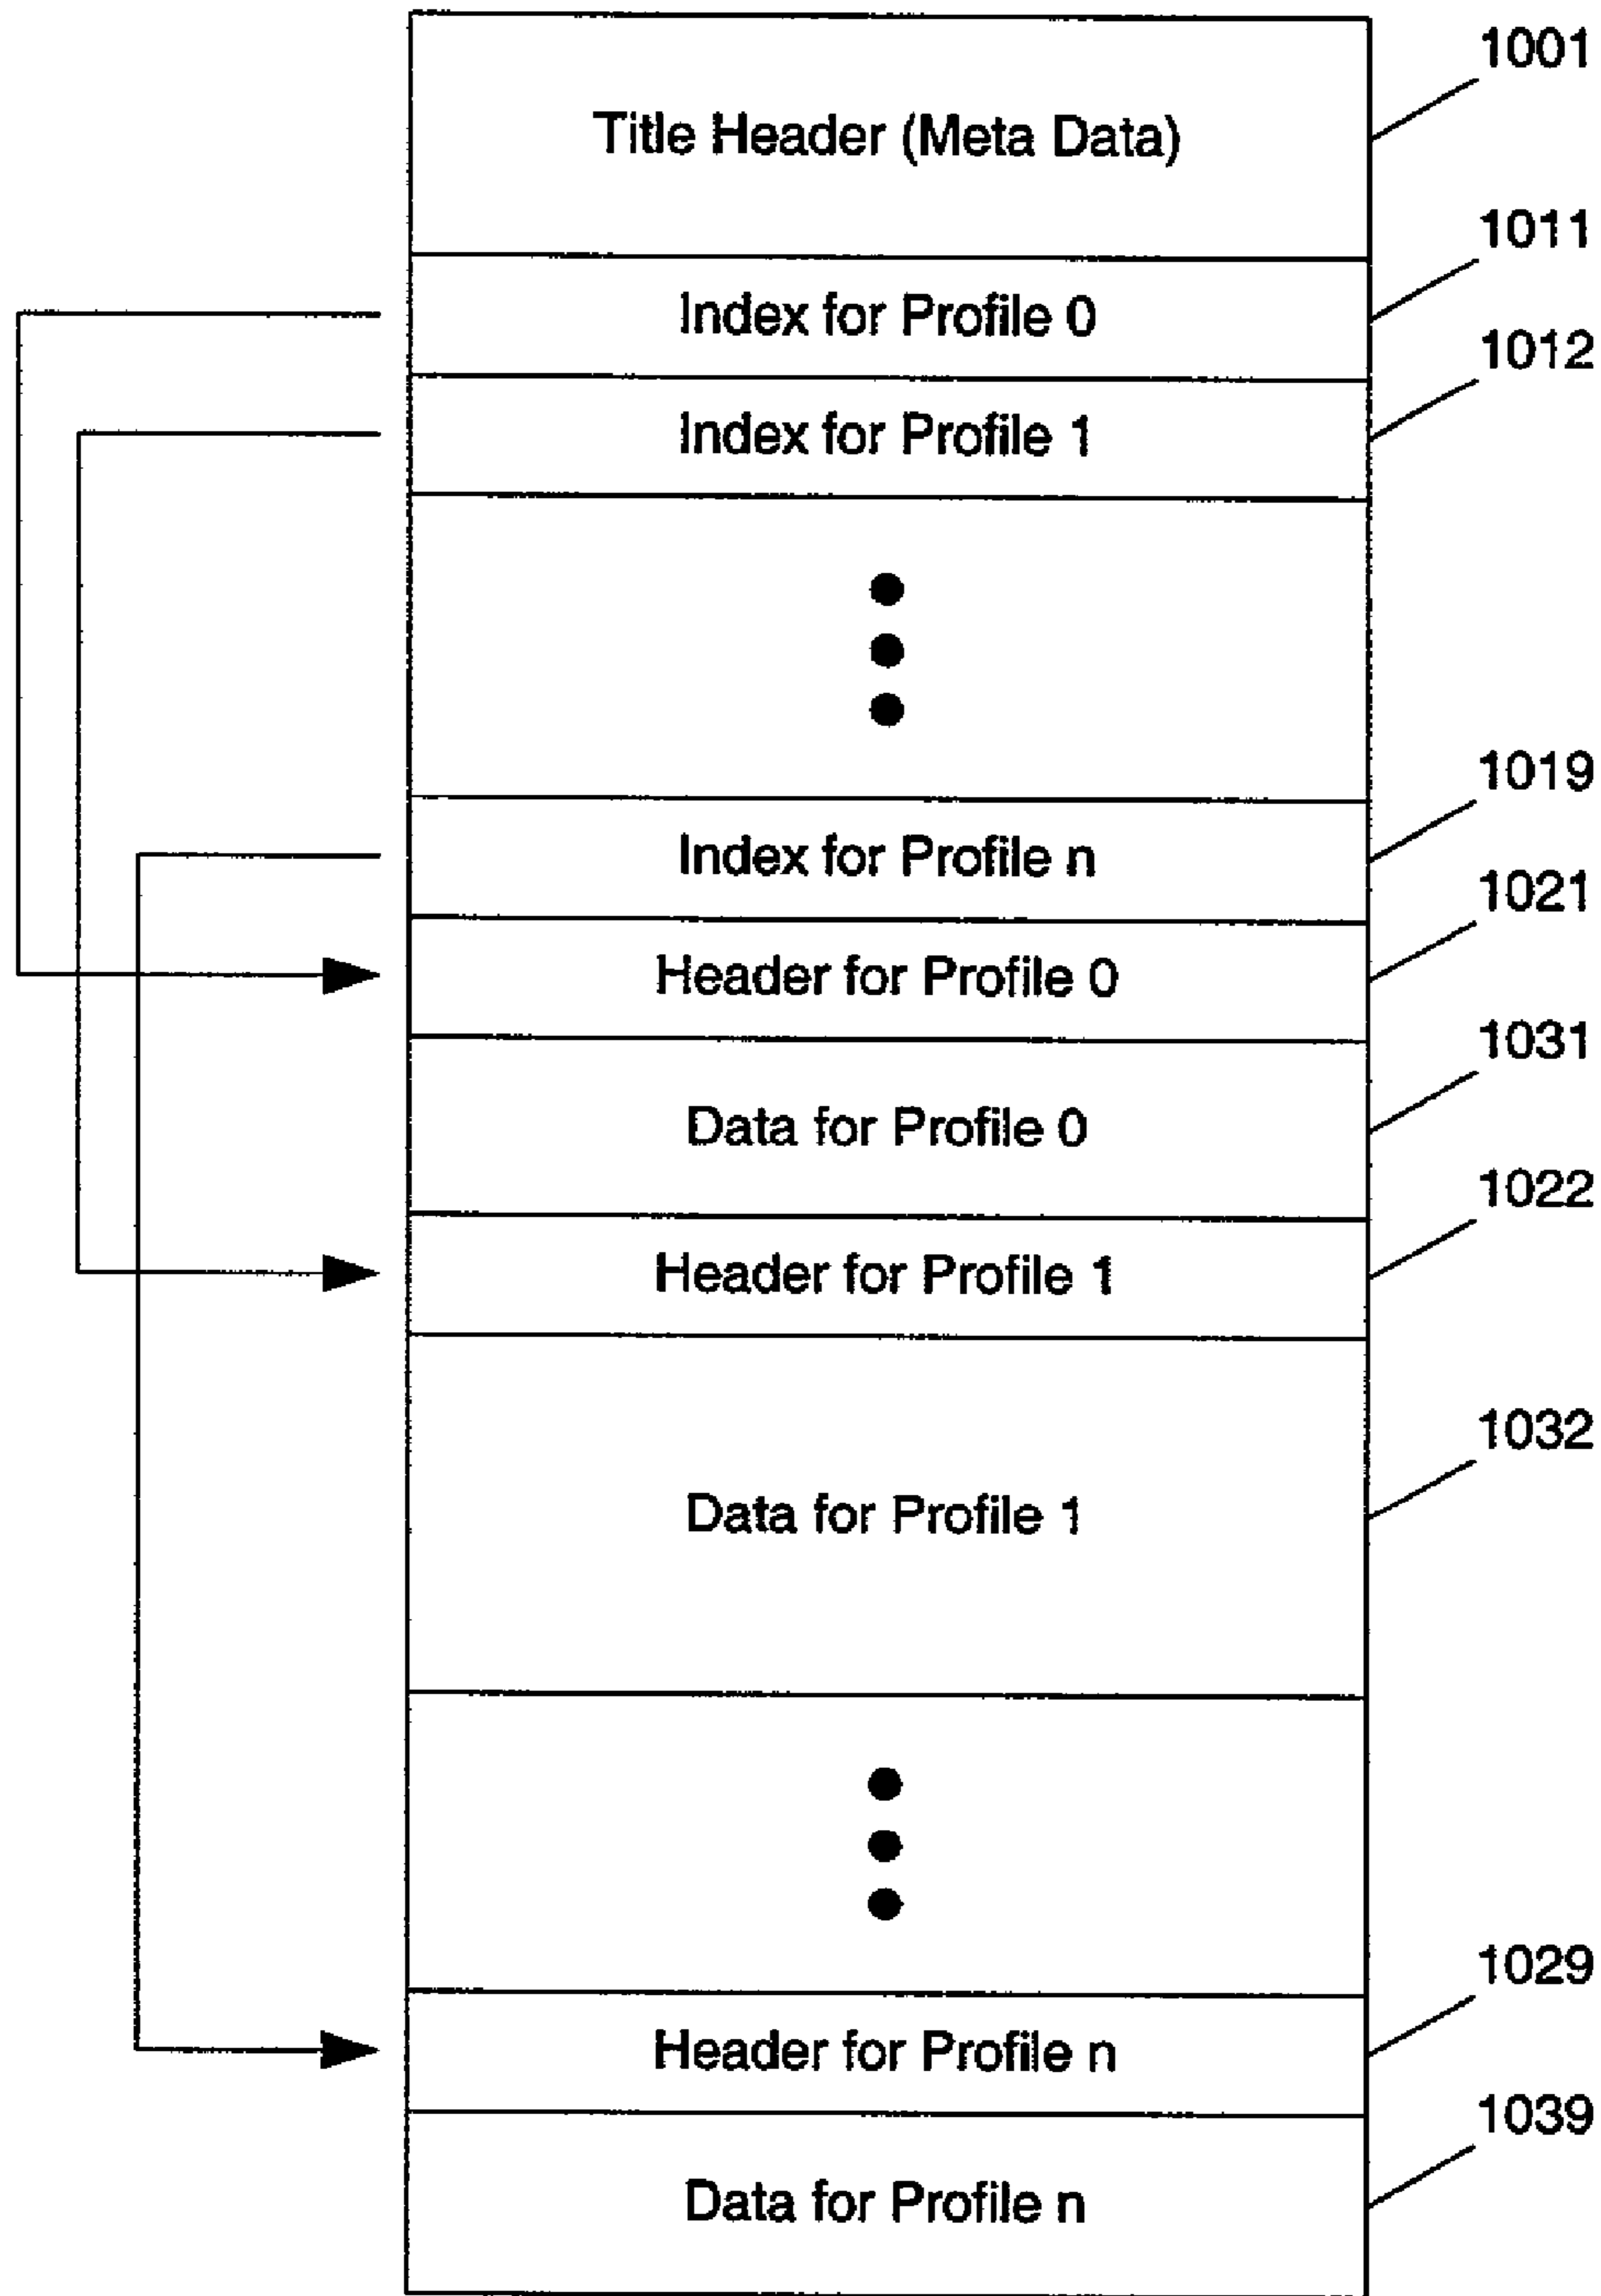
Title Header (Meta Data)
1001

Index for Profile 0
1011

Index for Profile 1
1012

Index for Profile n
1019

Header for Profile 0
1021

Data for Profile 0
1031

Header for Profile 1
1022

Data for Profile 1
1032

Header for Profile n
1029

Data for Profile n
1039